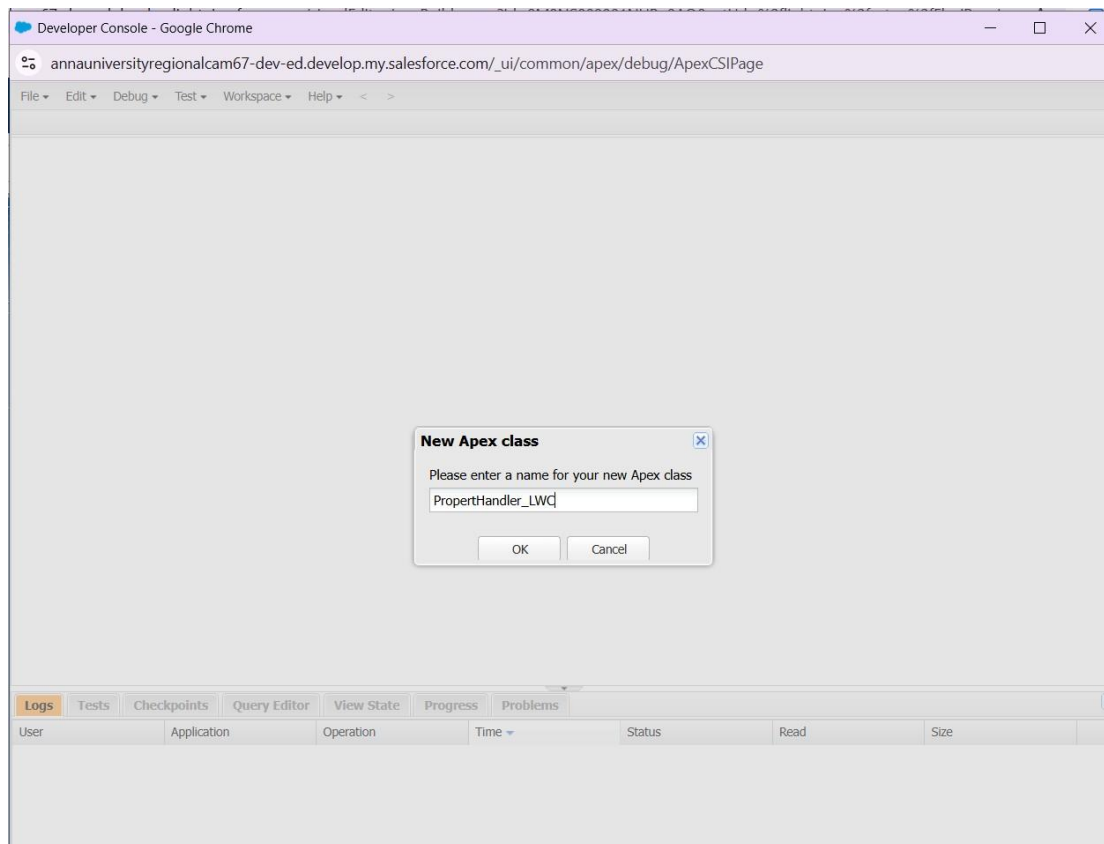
Developer Console - Google Chrome

annauniversityregionalcam67-dev-ed.develop.my.salesforce.com/_ui/common/apex/debug/ApexCSIPage

File ▾ Edit ▾ Debug ▾ Test ▾ Workspace ▾ Help ▾ < >

New Apex class

Please enter a name for your new Apex class

PropertHandler_LWC

OK Cancel

Logs Tests Checkpoints Query Editor View State Progress Problems

| User | Application | Operation | Time ▾ | Status | Read | Size |
|---|---|---|---|---|---|---|